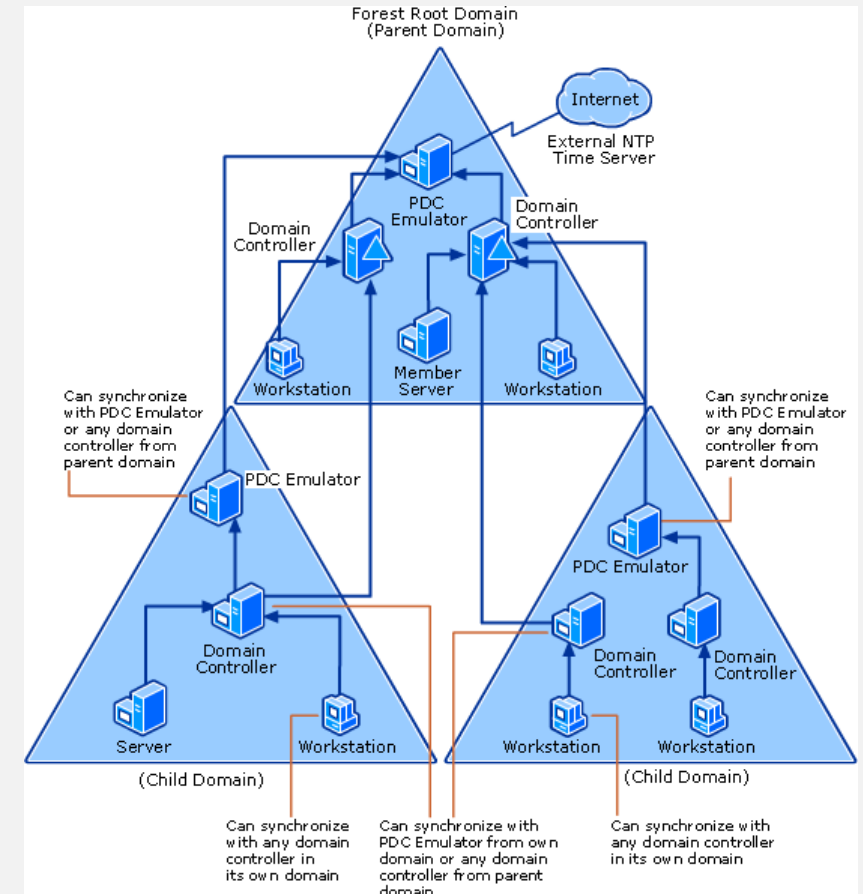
Forest Root Domain
(Parent Domain)

Internet

External NTP
Time Server

PDC
Emulator

Domain
Controller

Domain
Controller

Workstation

Member
Server

Workstation

Can synchronize
with PDC Emulator
or any domain
controller from
parent domain

PDC Emulator

Can synchronize
with PDC Emulator
or any domain
controller from
parent domain

PDC Emulator

Domain
Controller

Domain
Controller

Domain
Controller

Server

Workstation

Workstation

Workstation

(Child Domain)

(Child Domain)

Can synchronize
with any domain
controller in
its own domain

Can synchronize with
PDC Emulator from own
domain or any domain
controller from parent
domain

Can synchronize with
any domain controller
in its own domain